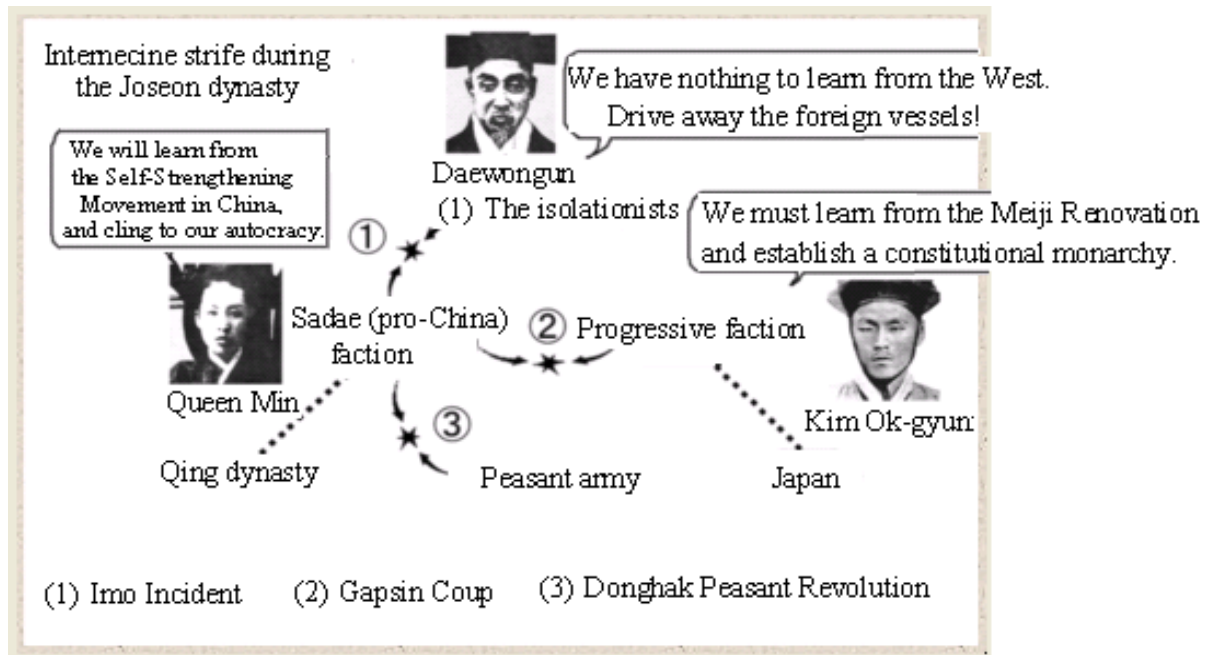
Internecine strife during the Joseon dynasty

We have nothing to learn from the West. Drive away the foreign vessels!

Daewongun

(1) The isolationists

We will learn from the Self-Strengthening Movement in China, and cling to our autocracy.

①

We must learn from the Meiji Renovation and establish a constitutional monarchy.

Sadae (pro-China) faction

② Progressive faction

Queen Min

③

Kim Ok-gyun

Qing dynasty

Peasant army

Japan

(1) Imo Incident (2) Gapsin Coup (3) Donghak Peasant Revolution